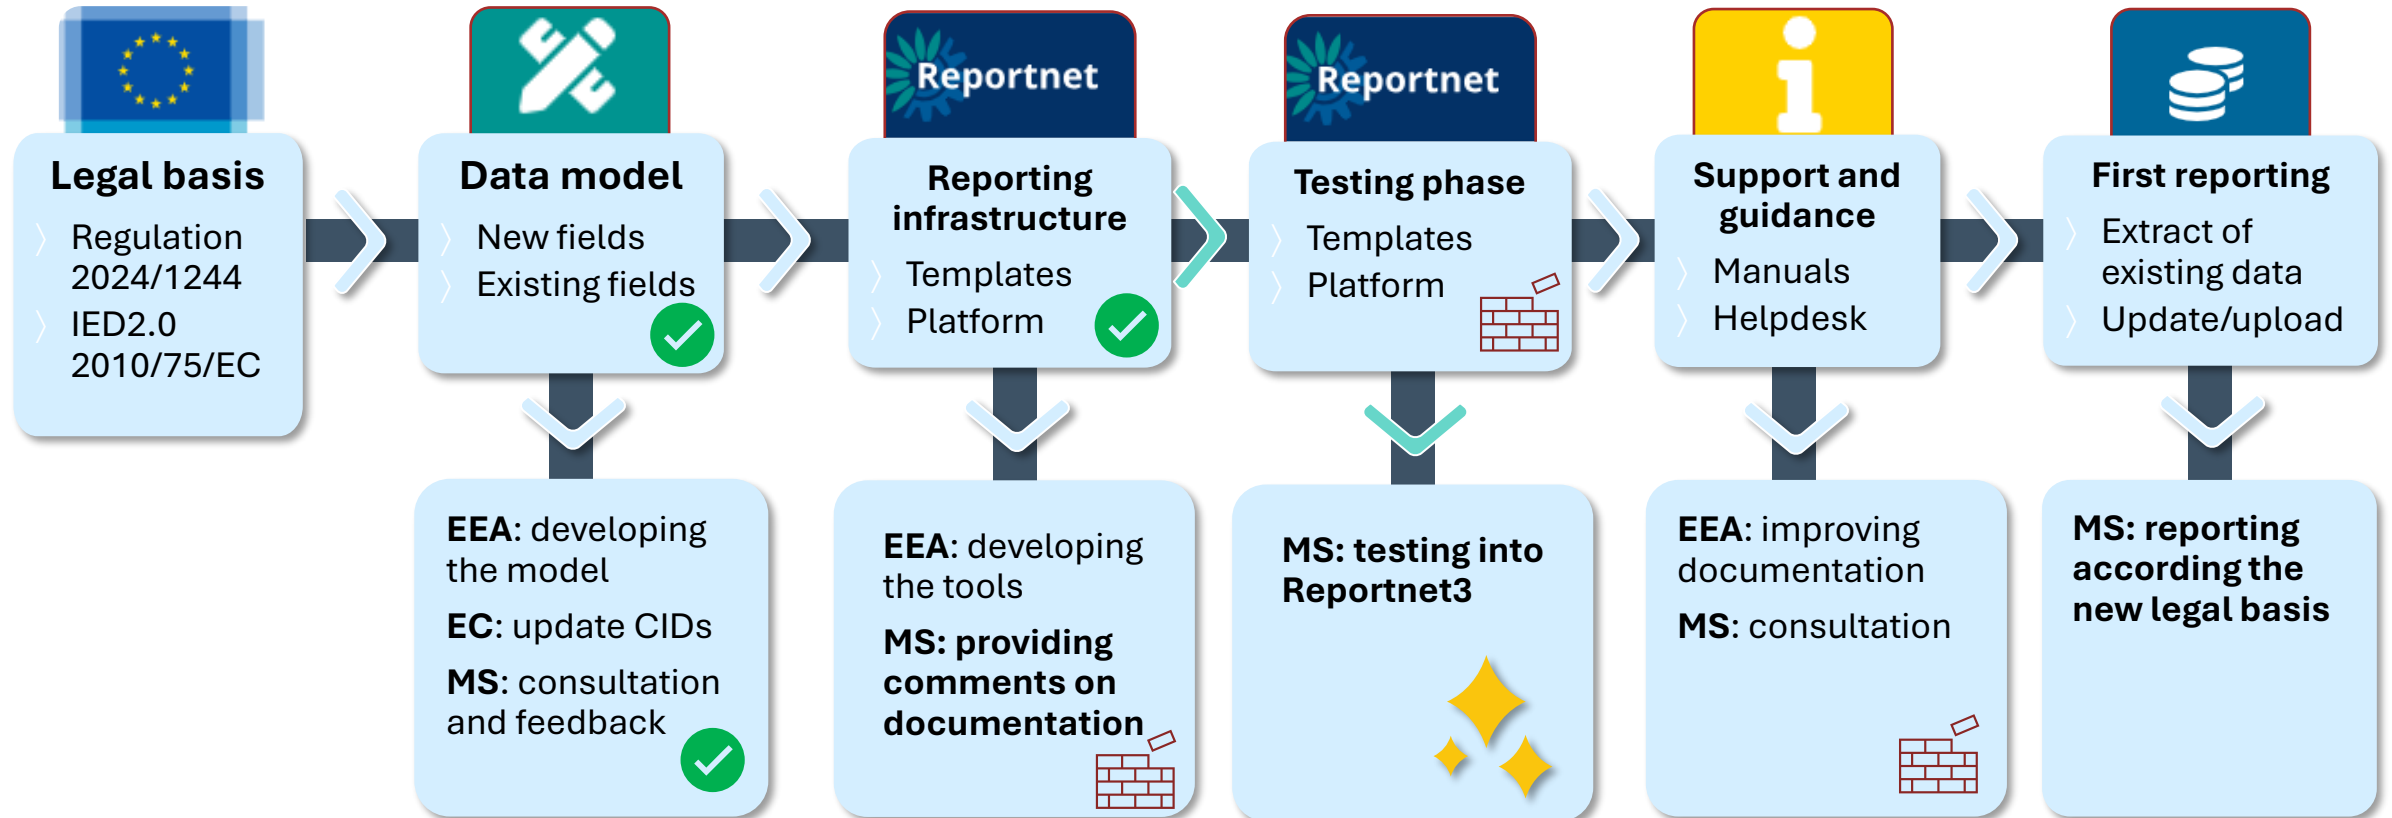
Legal basis

Regulation 2024/1244

IED2.0 2010/75/EC

Data model

New fields

Existing fields

Reportnet

Reporting infrastructure

Templates

Platform

Reportnet

Testing phase

Templates

Platform

Support and guidance

Manuals

Helpdesk

First reporting

Extract of existing data

Update/upload

EEA: developing the model

EC: update CIDs

MS: consultation and feedback

EEA: developing the tools

MS: providing comments on documentation

MS: testing into Reportnet3

EEA: improving documentation

MS: consultation

MS: reporting according the new legal basis